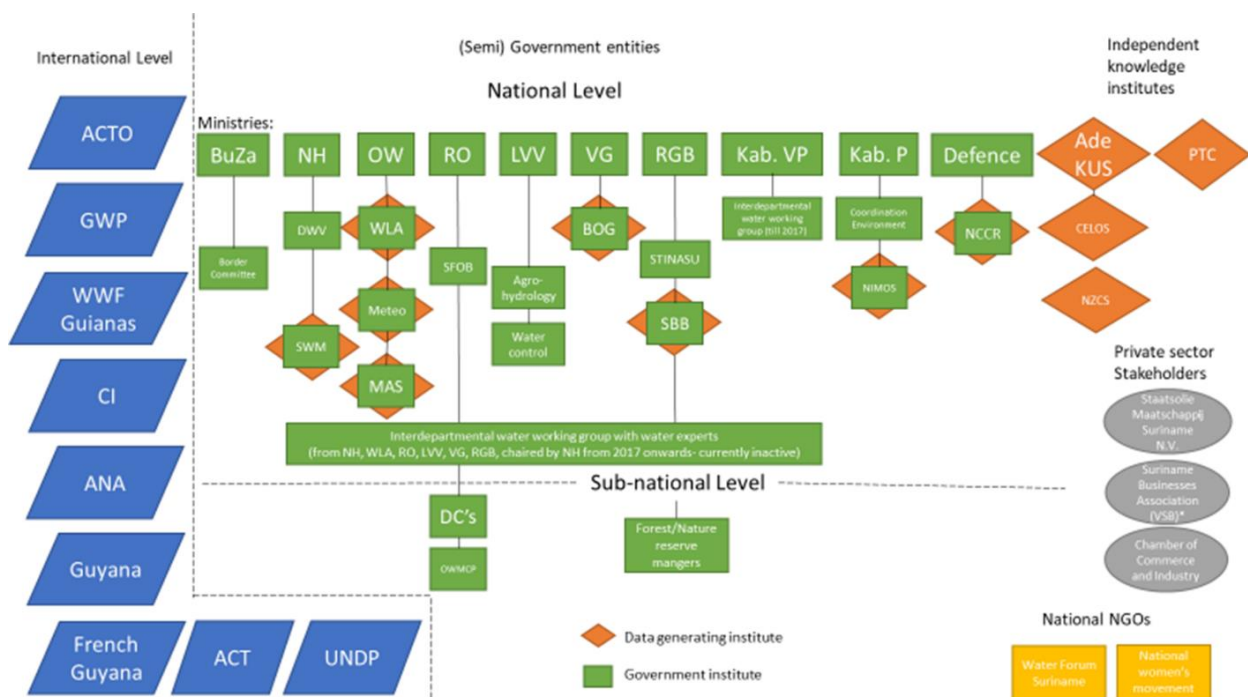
International Level

(Semi) Government entities

National Level

Independent knowledge institutes

ACTO

GWP

WWF Guianas

CI

ANA

Guyana

French Guyana

ACT

UNDP

Ministries:

BuZa

NH

OW

RO

LVV

VG

RGB

Kab. VP

Kab. P

Defence

Ade KUS

PTC

CELOS

NZCS

Border Committee

DWV

WLA

SFOB

BOG

STINASU

Interdepartmental water working group (till 2017)

Coordination Environment

NCCR

Meteo

Agro-hydrology

SBB

NIMOS

SWM

Water control

MAS

Private sector Stakeholders

Staatsolie Maatschappij Suriname N.V.

Suriname Businesses Association (VSB)*

Chamber of Commerce and Industry

Interdepartmental water working group with water experts (from NH, WLA, RO, LVV, VG, RGB, chaired by NH from 2017 onwards- currently inactive)

Sub-national Level

DC's

OWMCP

Forest/Nature reserve mangers

Data generating institute

Government institute

National NGOs

Water Forum Suriname

National women's movement